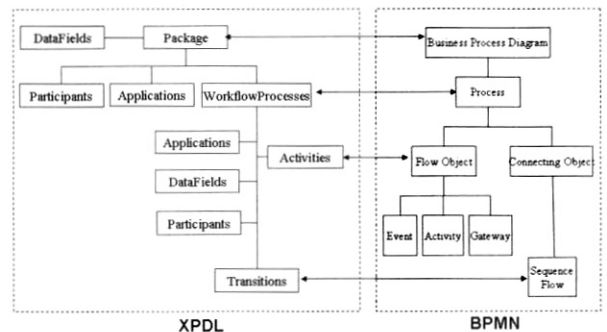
DataFields
Package
Participants
Applications
WorkflowProcesses
Applications
Activities
DataFields
Participants
Transitions

Business Process Diagram
Process
Flow Object
Connecting Object
Event
Activity
Gateway
Sequence Flow

XPDL
BPMN